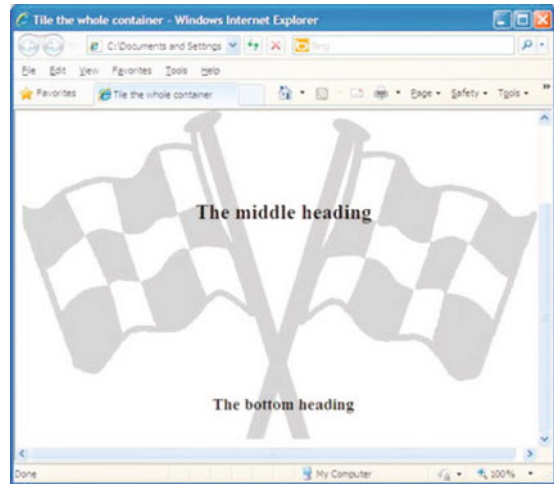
Tile the whole container - Windows Internet Explorer

C:\Documents and Settings

Bing

File Edit View Favorites Tools Help

Favorites

Tile the whole container

Page ▾ Safety ▾ Tools ▾

The middle heading

The bottom heading

Done

My Computer

100%